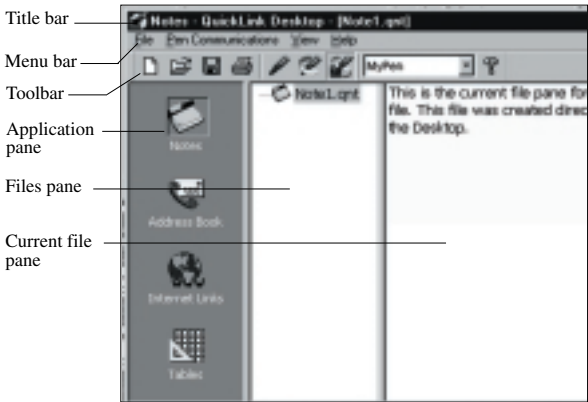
Title bar

Menu bar

Toolbar

Application pane

Files pane

Current file pane

Notes - QuickLink Desktop - [Note1.qnt]

File Pen Communications View Help

MyPen

Note1.qnt

This is the current file pane for file. This file was created direc the Desktop.

Notes

Address Book

Internet Links

Tables